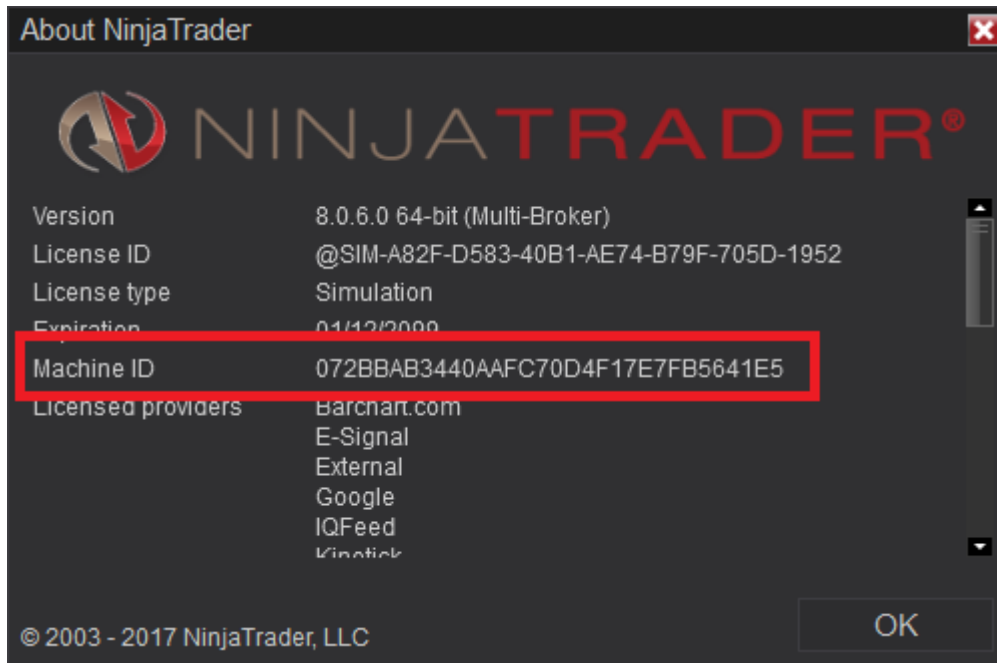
About NinjaTrader

NINJATRADER®

| | |
|---|---|
| Version | 8.0.6.0 64-bit (Multi-Broker) |
| License ID | @SIM-A82F-D583-40B1-AE74-B79F-705D-1952 |
| License type | Simulation |
| Expiration | 01/12/2099 |
| Machine ID | 072BBAB3440AAFC70D4F17E7FB5641E5 |
| Licensed providers | Barchart.com |
| | E-Signal |
| | External |
| | Google |
| | IQFeed |
| | Kinetick |

© 2003 - 2017 NinjaTrader, LLC

OK